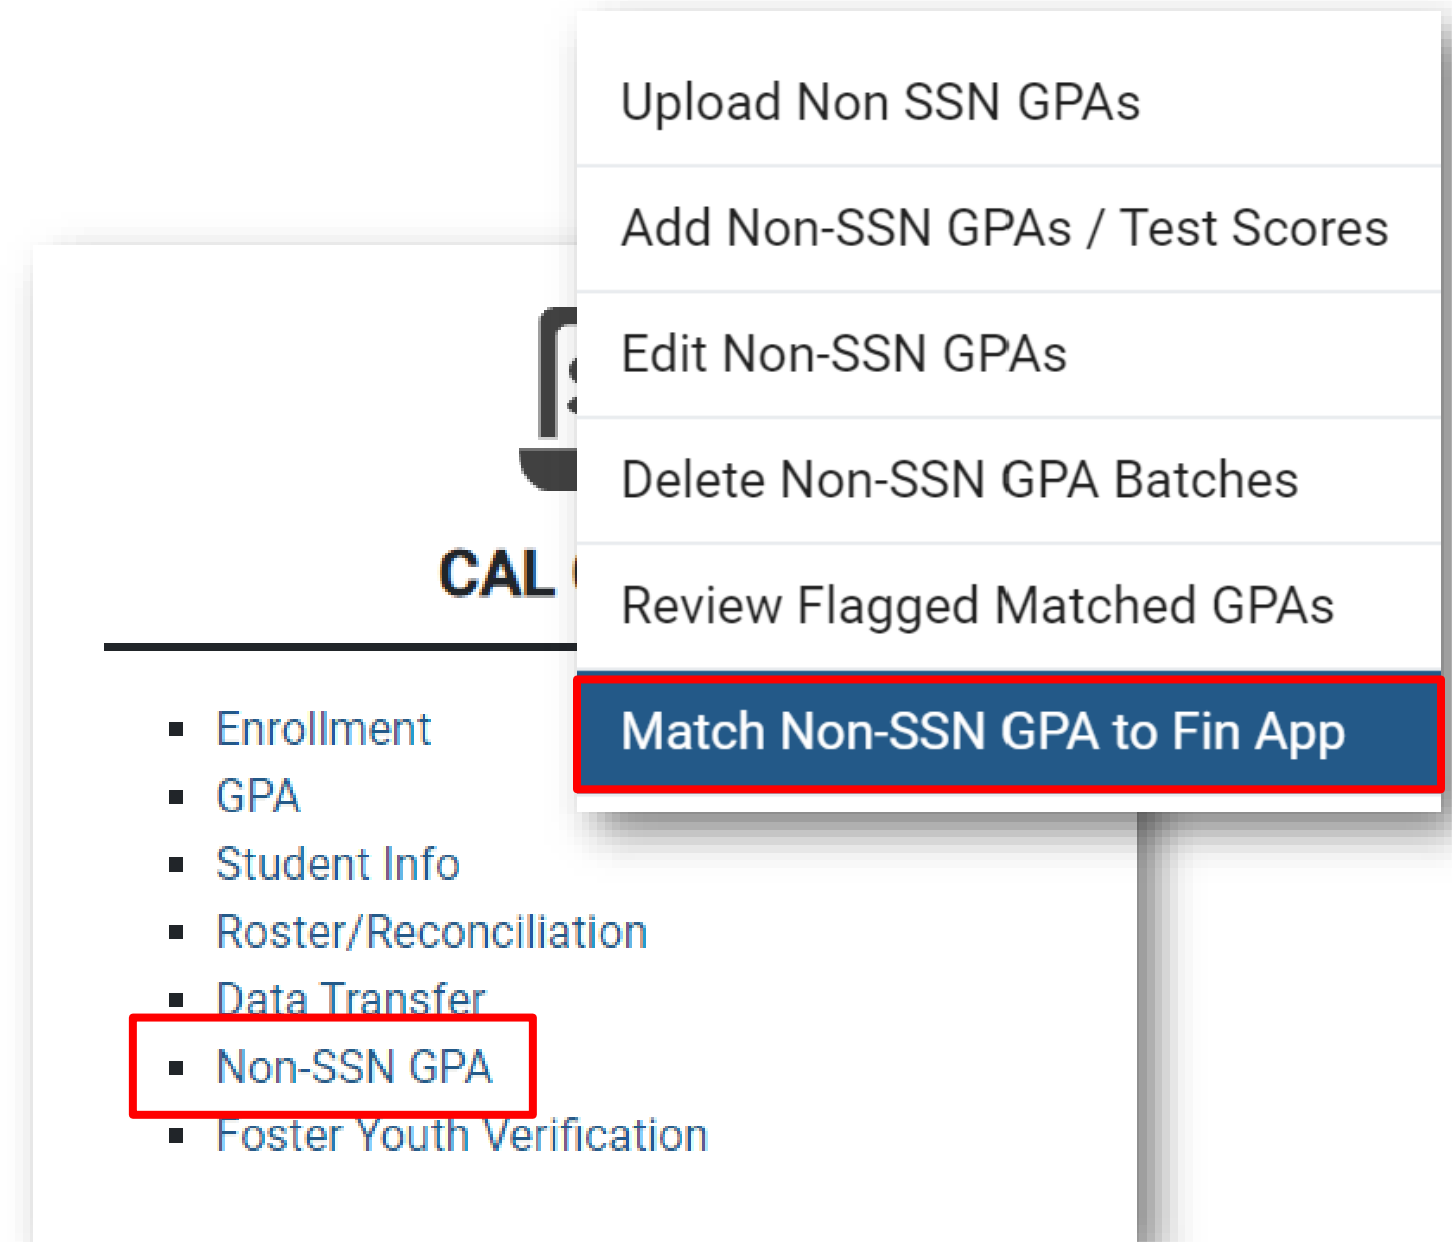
Upload Non SSN GPAs

Add Non-SSN GPAs / Test Scores

Edit Non-SSN GPAs

Delete Non-SSN GPA Batches

Review Flagged Matched GPAs

Match Non-SSN GPA to Fin App

CAL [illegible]

- Enrollment
- GPA
- Student Info
- Roster/Reconciliation
- Data Transfer
- Non-SSN GPA
- Foster Youth Verification